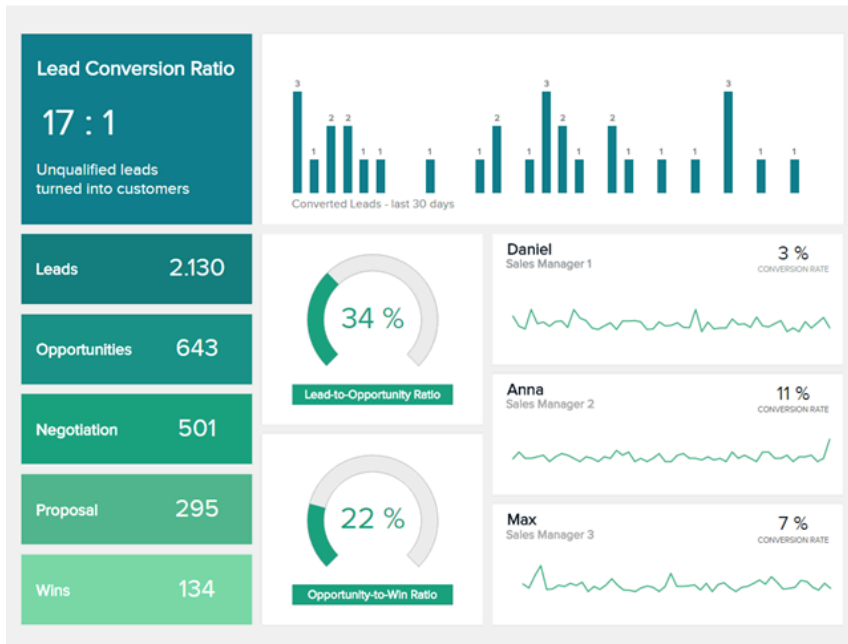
Lead Conversion Ratio

17 : 1

Unqualified leads turned into customers

3 1 2 2 1 1 1 1 2 1 3 2 1 2 1 1 1 3 1 1

Converted Leads - last 30 days

Leads 2.130

Opportunities 643

Negotiation 501

Proposal 295

Wins 134

34 %

Lead-to-Opportunity Ratio

22 %

Opportunity-to-Win Ratio

Daniel
Sales Manager 1
3 %
CONVERSION RATE

Anna
Sales Manager 2
11 %
CONVERSION RATE

Max
Sales Manager 3
7 %
CONVERSION RATE